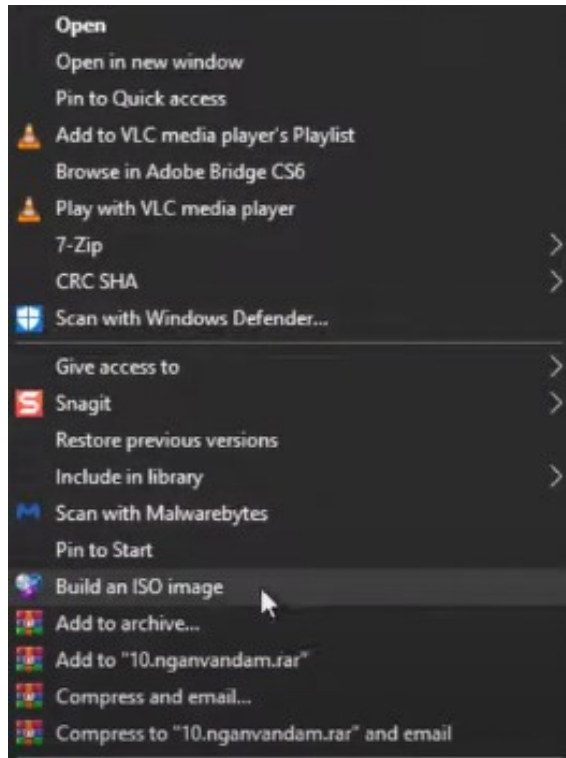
Open
Open in new window
Pin to Quick access
Add to VLC media player's Playlist
Browse in Adobe Bridge CS6
Play with VLC media player
7-Zip
CRC SHA
Scan with Windows Defender...

Give access to
Snagit
Restore previous versions
Include in library
Scan with Malwarebytes
Pin to Start
Build an ISO image
Add to archive...
Add to "10.nganvandam.rar"
Compress and email...
Compress to "10.nganvandam.rar" and email